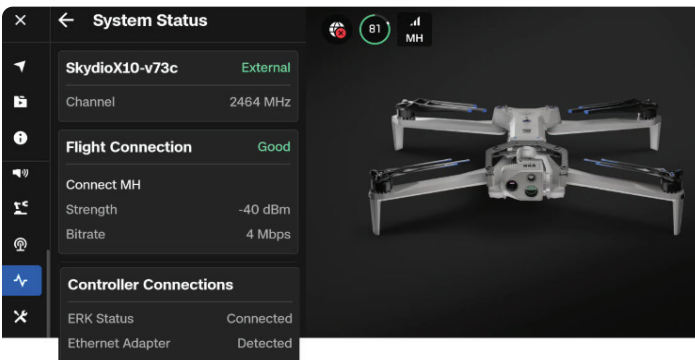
System Status

81

MH

SkydioX10-v73c External

Channel 2464 MHz

Flight Connection Good

Connect MH

Strength -40 dBm

Bitrate 4 Mbps

Controller Connections

ERK Status Connected

Ethernet Adapter Detected